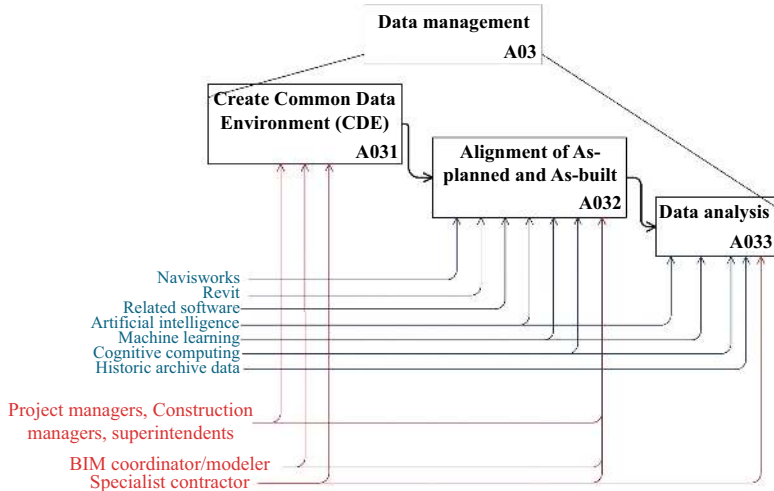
Data management
A03

Create Common Data Environment (CDE)
A031

Alignment of As-planned and As-built
A032

Data analysis
A033

Navisworks
Revit
Related software
Artificial intelligence
Machine learning
Cognitive computing
Historic archive data

Project managers, Construction managers, superintendents

BIM coordinator/modeler
Specialist contractor